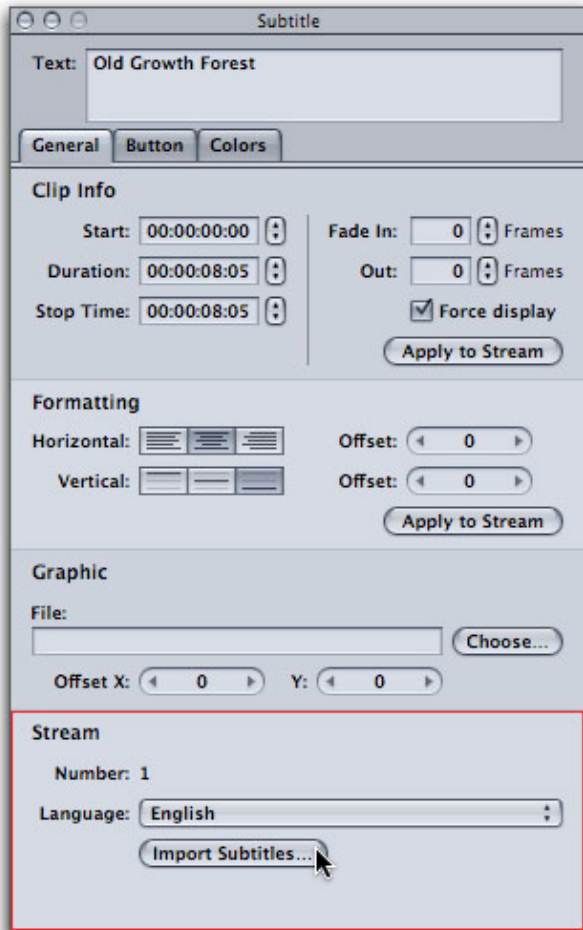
Subtitle

Text: Old Growth Forest

General Button Colors

Clip Info

Start: 00:00:00:00
Duration: 00:00:08:05
Stop Time: 00:00:08:05

Fade In: 0 Frames
Out: 0 Frames
Force display
Apply to Stream

Formatting

Horizontal:
Vertical:

Offset: 0
Offset: 0
Apply to Stream

Graphic

File:
Choose...
Offset X: 0 Y: 0

Stream

Number: 1
Language: English
Import Subtitles...